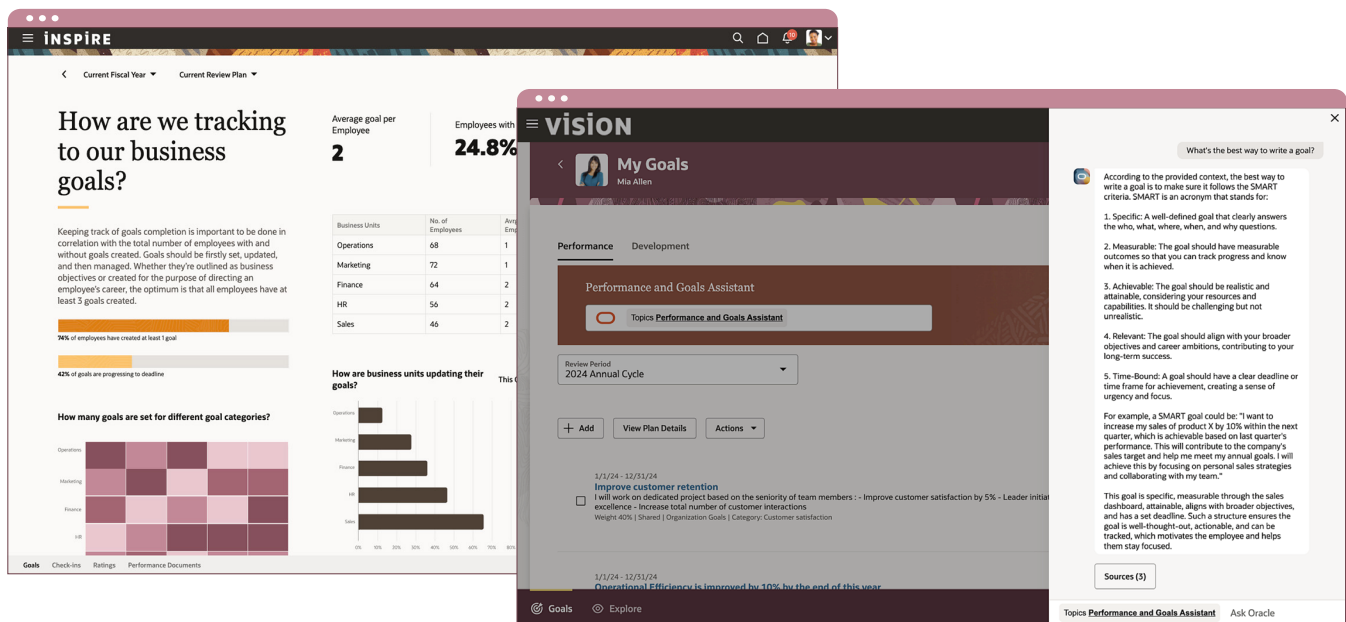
INSPIRE

Current Fiscal Year ▾ Current Review Plan ▾

How are we tracking to our business goals?

Keeping track of goals completion is important to be done in correlation with the total number of employees with and without goals created. Goals should be firstly set, updated, and then managed. Whether they're outlined as business objectives or created for the purpose of directing an employee's career, the optimum is that all employees have at least 3 goals created.

74% of employees have created at least 1 goal

42% of goals are progressing to deadline

How many goals are set for different goal categories?

Operations
Marketing
Finance
HR

Average goal per Employee
2

Employees with
24.8%

| Business Units | No. of Employees | Avg Emp |
|---|---|---|
| Operations | 68 | 1 |
| Marketing | 72 | 1 |
| Finance | 64 | 2 |
| HR | 56 | 2 |
| Sales | 46 | 2 |

How are business units updating their goals?

This

Operations
Marketing
Finance
HR
Sales

0% 10% 20% 30% 40% 50% 60% 70% 80%

Goals Check-ins Ratings Performance Documents

VISION

My Goals
Mia Allen

Performance Development

Performance and Goals Assistant

Topics Performance and Goals Assistant

Review Period
2024 Annual Cycle

+ Add View Plan Details Actions ▾

1/1/24 - 12/31/24
Improve customer retention
I will work on dedicated project based on the seniority of team members : - Improve customer satisfaction by 5% - Leader initia excellence - Increase total number of customer interactions
Weight 40% | Shared | Organization Goals | Category: Customer satisfaction

1/1/24 - 12/31/24
Operational Efficiency is improved by 10% by the end of this year

Goals Explore

What's the best way to write a goal?

According to the provided context, the best way to write a goal is to make sure it follows the SMART criteria. SMART is an acronym that stands for:

1. Specific: A well-defined goal that clearly answers the who, what, where, when, and why questions.

2. Measurable: The goal should have measurable outcomes so that you can track progress and know when it is achieved.

3. Achievable: The goal should be realistic and attainable, considering your resources and capabilities. It should be challenging but not unrealistic.

4. Relevant: The goal should align with your broader objectives and career ambitions, contributing to your long-term success.

5. Time-Bound: A goal should have a clear deadline or time frame for achievement, creating a sense of urgency and focus.

For example, a SMART goal could be: "I want to increase my sales of product X by 10% within the next quarter, which is achievable based on last quarter's performance. This will contribute to the company's sales target and help me meet my annual goals. I will achieve this by focusing on personal sales strategies and collaborating with my team."

This goal is specific, measurable through the sales dashboard, attainable, aligns with broader objectives, and has a set deadline. Such a structure ensures the goal is well-thought-out, actionable, and can be tracked, which motivates the employee and helps them stay focused.

Sources (3)

Topics Performance and Goals Assistant Ask Oracle